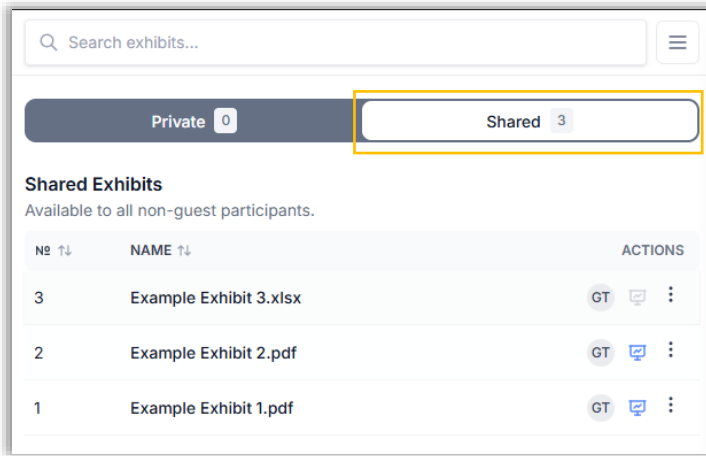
Search exhibits...

Private 0

Shared 3

Shared Exhibits

Available to all non-guest participants.

| № ⇅ | NAME ⇅ | ACTIONS |
|---|---|---|
| 3 | Example Exhibit 3.xlsx | GT |
| 2 | Example Exhibit 2.pdf | GT |
| 1 | Example Exhibit 1.pdf | GT |